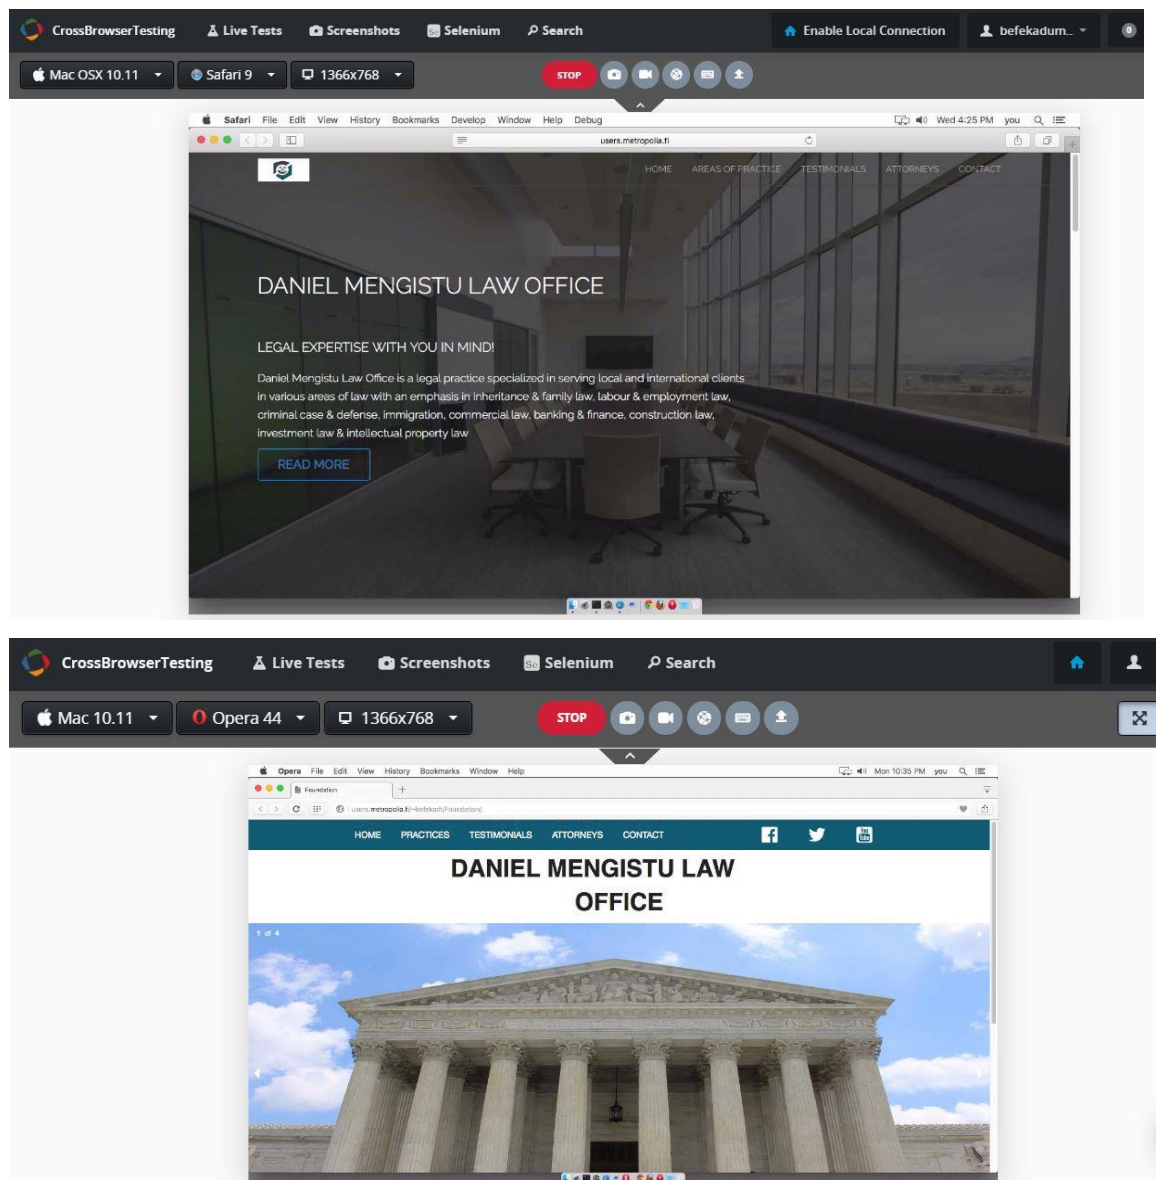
CrossBrowserTesting Live Tests Screenshots Selenium Search Enable Local Connection befekadum..

Mac OSX 10.11 Safari 9 1366x768 STOP

Safari File Edit View History Bookmarks Develop Window Help Debug Wed 4:25 PM you

users.metropolia.fi

HOME AREAS OF PRACTICE TESTIMONIALS ATTORNEYS CONTACT

DANIEL MENGISTU LAW OFFICE

LEGAL EXPERTISE WITH YOU IN MIND!

Daniel Mengistu Law Office is a legal practice specialized in serving local and international clients in various areas of law with an emphasis in inheritance & family law, labour & employment law, criminal case & defense, immigration, commercial law, banking & finance, construction law, investment law & intellectual property law

READ MORE

CrossBrowserTesting Live Tests Screenshots Selenium Search

Mac 10.11 Opera 44 1366x768 STOP

Opera File Edit View History Bookmarks Window Help Mon 10:35 PM you

Foundation

users.metropolia.fi/~befekadt/Foundation/

HOME PRACTICES TESTIMONIALS ATTORNEYS CONTACT

DANIEL MENGISTU LAW OFFICE

1 of 4